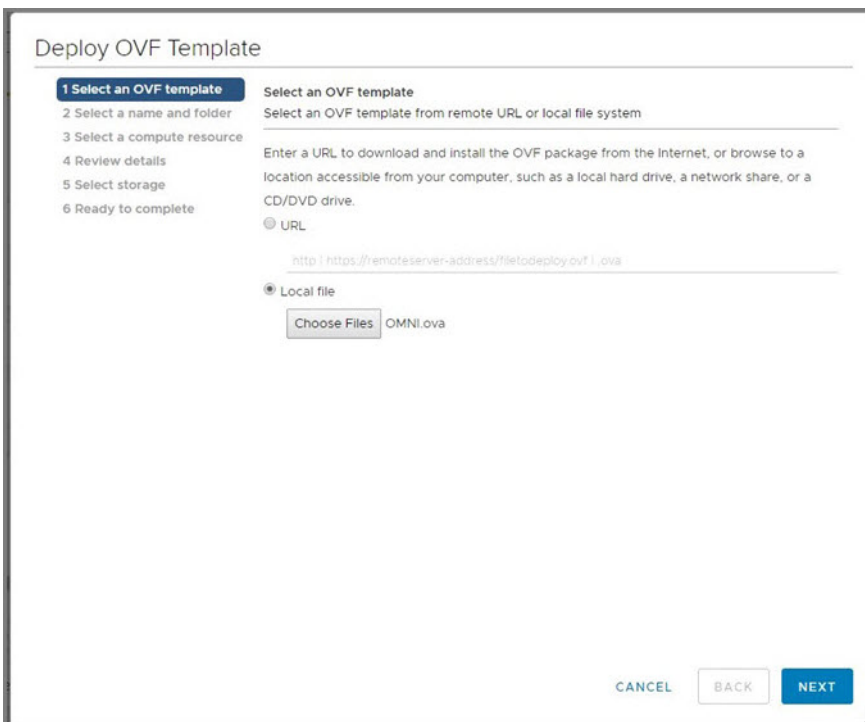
Deploy OVF Template

1 Select an OVF template
2 Select a name and folder
3 Select a compute resource
4 Review details
5 Select storage
6 Ready to complete

Select an OVF template
Select an OVF template from remote URL or local file system

Enter a URL to download and install the OVF package from the Internet, or browse to a location accessible from your computer, such as a local hard drive, a network share, or a CD/DVD drive.

URL

http | https://remoteserver-address/filetodeploy.ovf | .ova

Local file

Choose Files OMNI.ova

CANCEL BACK NEXT